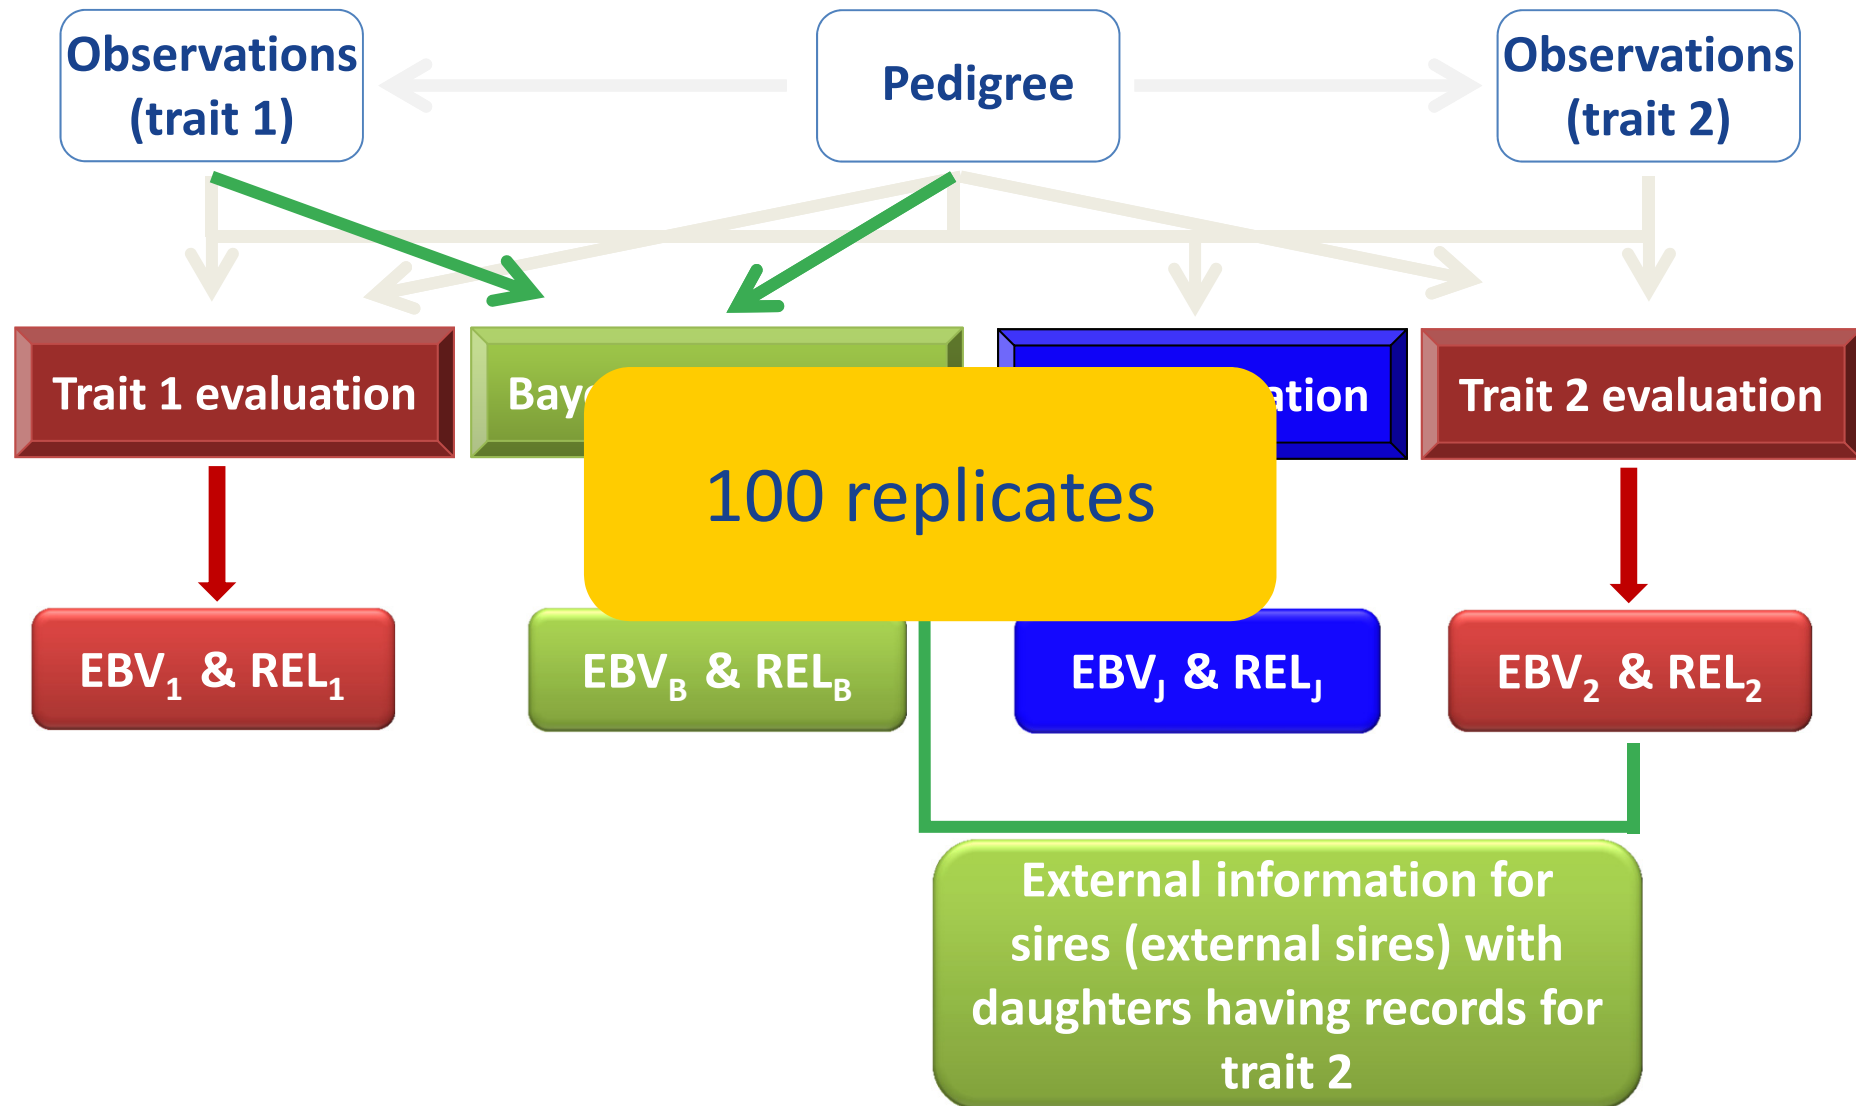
Observations (trait 1)

Pedigree

Observations (trait 2)

Trait 1 evaluation

Bay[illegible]

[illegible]ation

Trait 2 evaluation

100 replicates

EBV$_1$ & REL$_1$

EBV$_B$ & REL$_B$

EBV$_J$ & REL$_J$

EBV$_2$ & REL$_2$

External information for sires (external sires) with daughters having records for trait 2